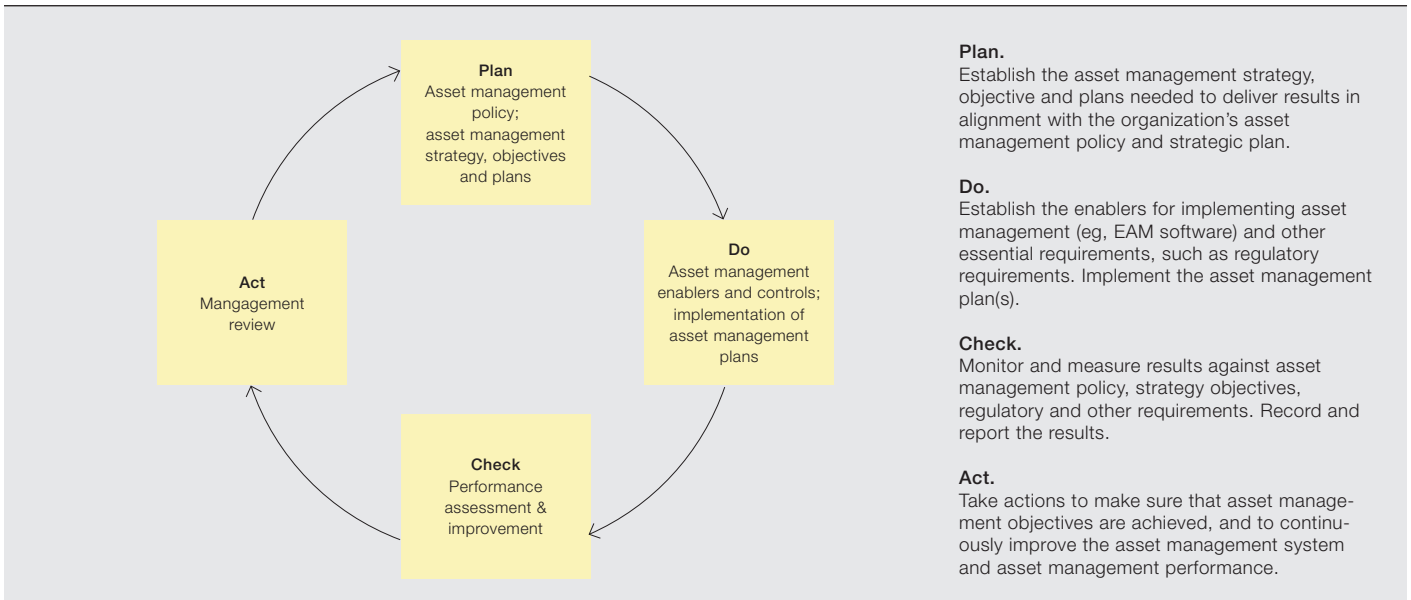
Plan
Asset management policy;
asset management strategy, objectives and plans

Do
Asset management enablers and controls;
implementation of asset management plans

Check
Performance assessment & improvement

Act
Mangagement review

Plan.
Establish the asset management strategy, objective and plans needed to deliver results in alignment with the organization's asset management policy and strategic plan.

Do.
Establish the enablers for implementing asset management (eg, EAM software) and other essential requirements, such as regulatory requirements. Implement the asset management plan(s).

Check.
Monitor and measure results against asset management policy, strategy objectives, regulatory and other requirements. Record and report the results.

Act.
Take actions to make sure that asset management objectives are achieved, and to continuously improve the asset management system and asset management performance.